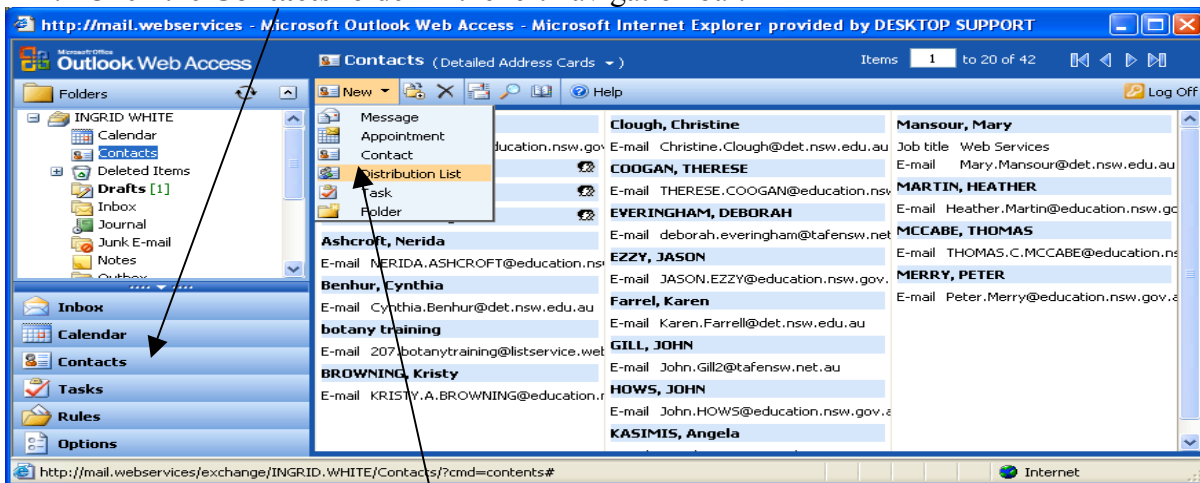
http://mail.webservices - Microsoft Outlook Web Access - Microsoft Internet Explorer provided by DESKTOP SUPPORT

Microsoft Office Outlook Web Access

Contacts (Detailed Address Cards)

Items 1 to 20 of 42

Folders

INGRID WHITE
Calendar
Contacts
Deleted Items
Drafts [1]
Inbox
Journal
Junk E-mail
Notes

Inbox
Calendar
Contacts
Tasks
Rules
Options

New
Help
Log Off

Message
Appointment
Contact
Distribution List
Task
Folder

ducation.nsw.gov

Ashcroft, Nerida
E-mail NERIDA.ASHCROFT@education.ns

Benhur, Cynthia
E-mail Cynthia.Benhur@det.nsw.edu.au

botany training
E-mail 207.botanytraining@listservice.wel

BROWNING, Kristy
E-mail KRISTY.A.BROWNING@education.r

Clough, Christine
E-mail Christine.Clough@det.nsw.edu.au

COOGAN, THERESE
E-mail THERESE.COOGAN@education.nsv

EVERINGHAM, DEBORAH
E-mail deborah.everingham@tafensw.net

EZZY, JASON
E-mail JASON.EZZY@education.nsw.gov.

Farrel, Karen
E-mail Karen.Farrell@det.nsw.edu.au

GILL, JOHN
E-mail John.Gill2@tafensw.net.au

HOWS, JOHN
E-mail John.HOWS@education.nsw.gov.a

KASIMIS, Angela

Mansour, Mary
Job title Web Services
E-mail Mary.Mansour@det.nsw.edu.au

MARTIN, HEATHER
E-mail Heather.Martin@education.nsw.gc

MCCABE, THOMAS
E-mail THOMAS.C.MCCABE@education.ns

MERRY, PETER
E-mail Peter.Merry@education.nsw.gov.a

http://mail.webservices/exchange/INGRID.WHITE/Contacts/?cmd=contents#
Internet